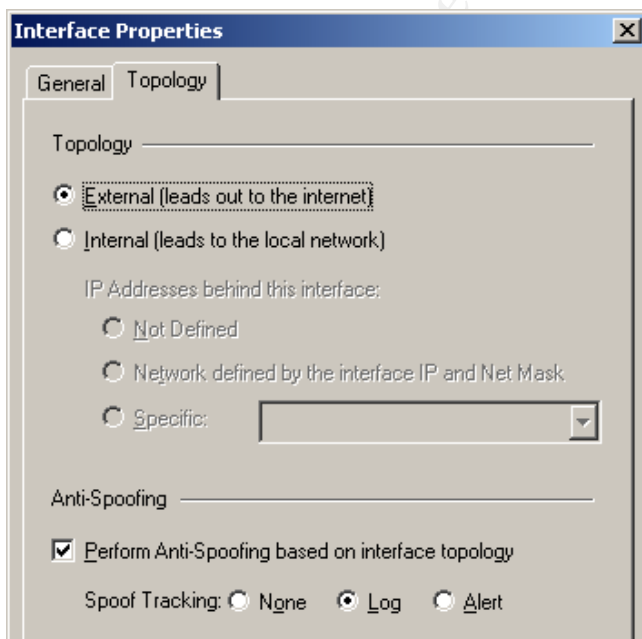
Interface Properties

General Topology

Topology

External (leads out to the internet)

Internal (leads to the local network)

IP Addresses behind this interface:

Not Defined

Network defined by the interface IP and Net Mask

Specific:

Anti-Spoofing

Perform Anti-Spoofing based on interface topology

Spoof Tracking: None Log Alert